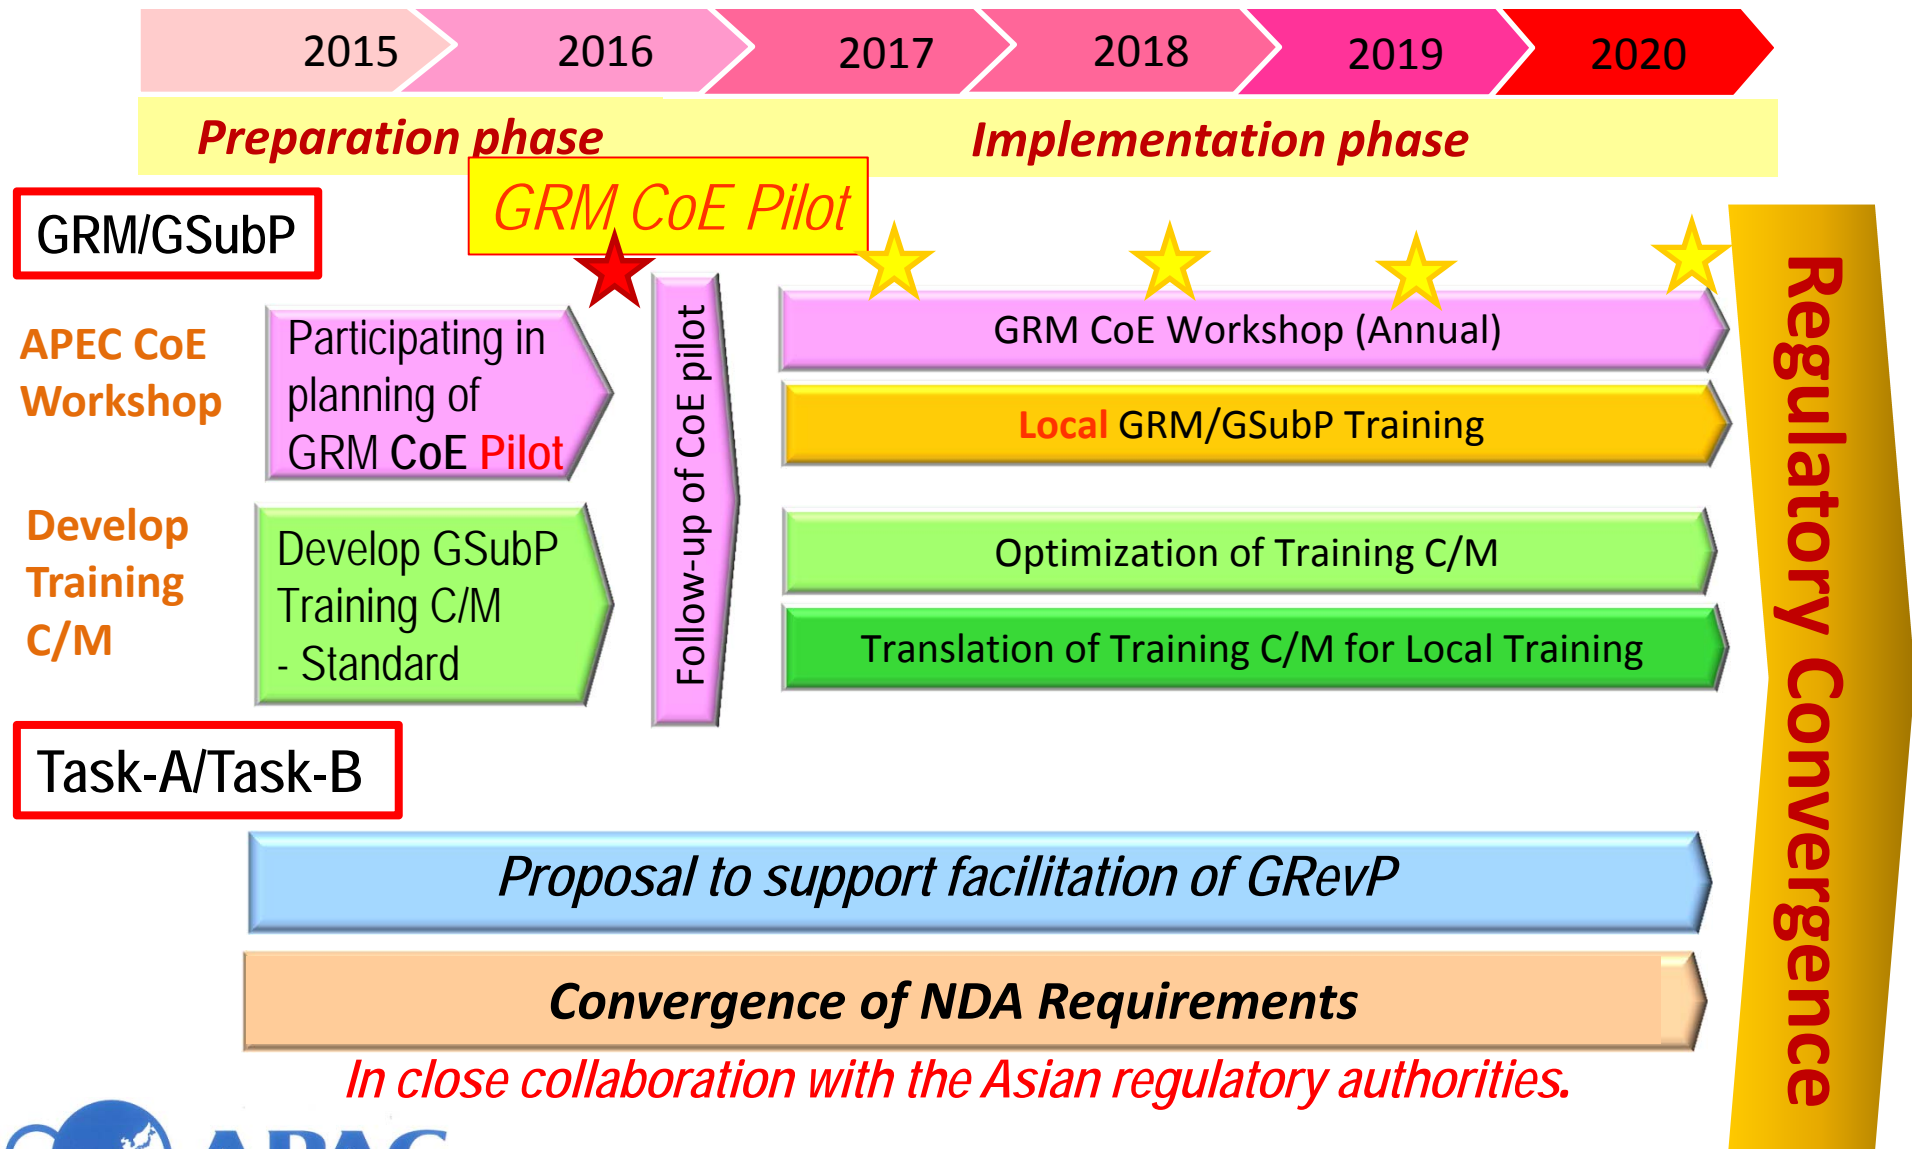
2015 2016 2017 2018 2019 2020

Preparation phase

Implementation phase

GRM/GSubP

GRM CoE Pilot

APEC CoE Workshop

Participating in planning of GRM CoE Pilot

Follow-up of CoE pilot

GRM CoE Workshop (Annual)

Local GRM/GSubP Training

Develop Training C/M

Develop GSubP Training C/M - Standard

Optimization of Training C/M

Translation of Training C/M for Local Training

Regulatory Convergence

Task-A/Task-B

Proposal to support facilitation of GRevP

Convergence of NDA Requirements

In close collaboration with the Asian regulatory authorities.

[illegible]